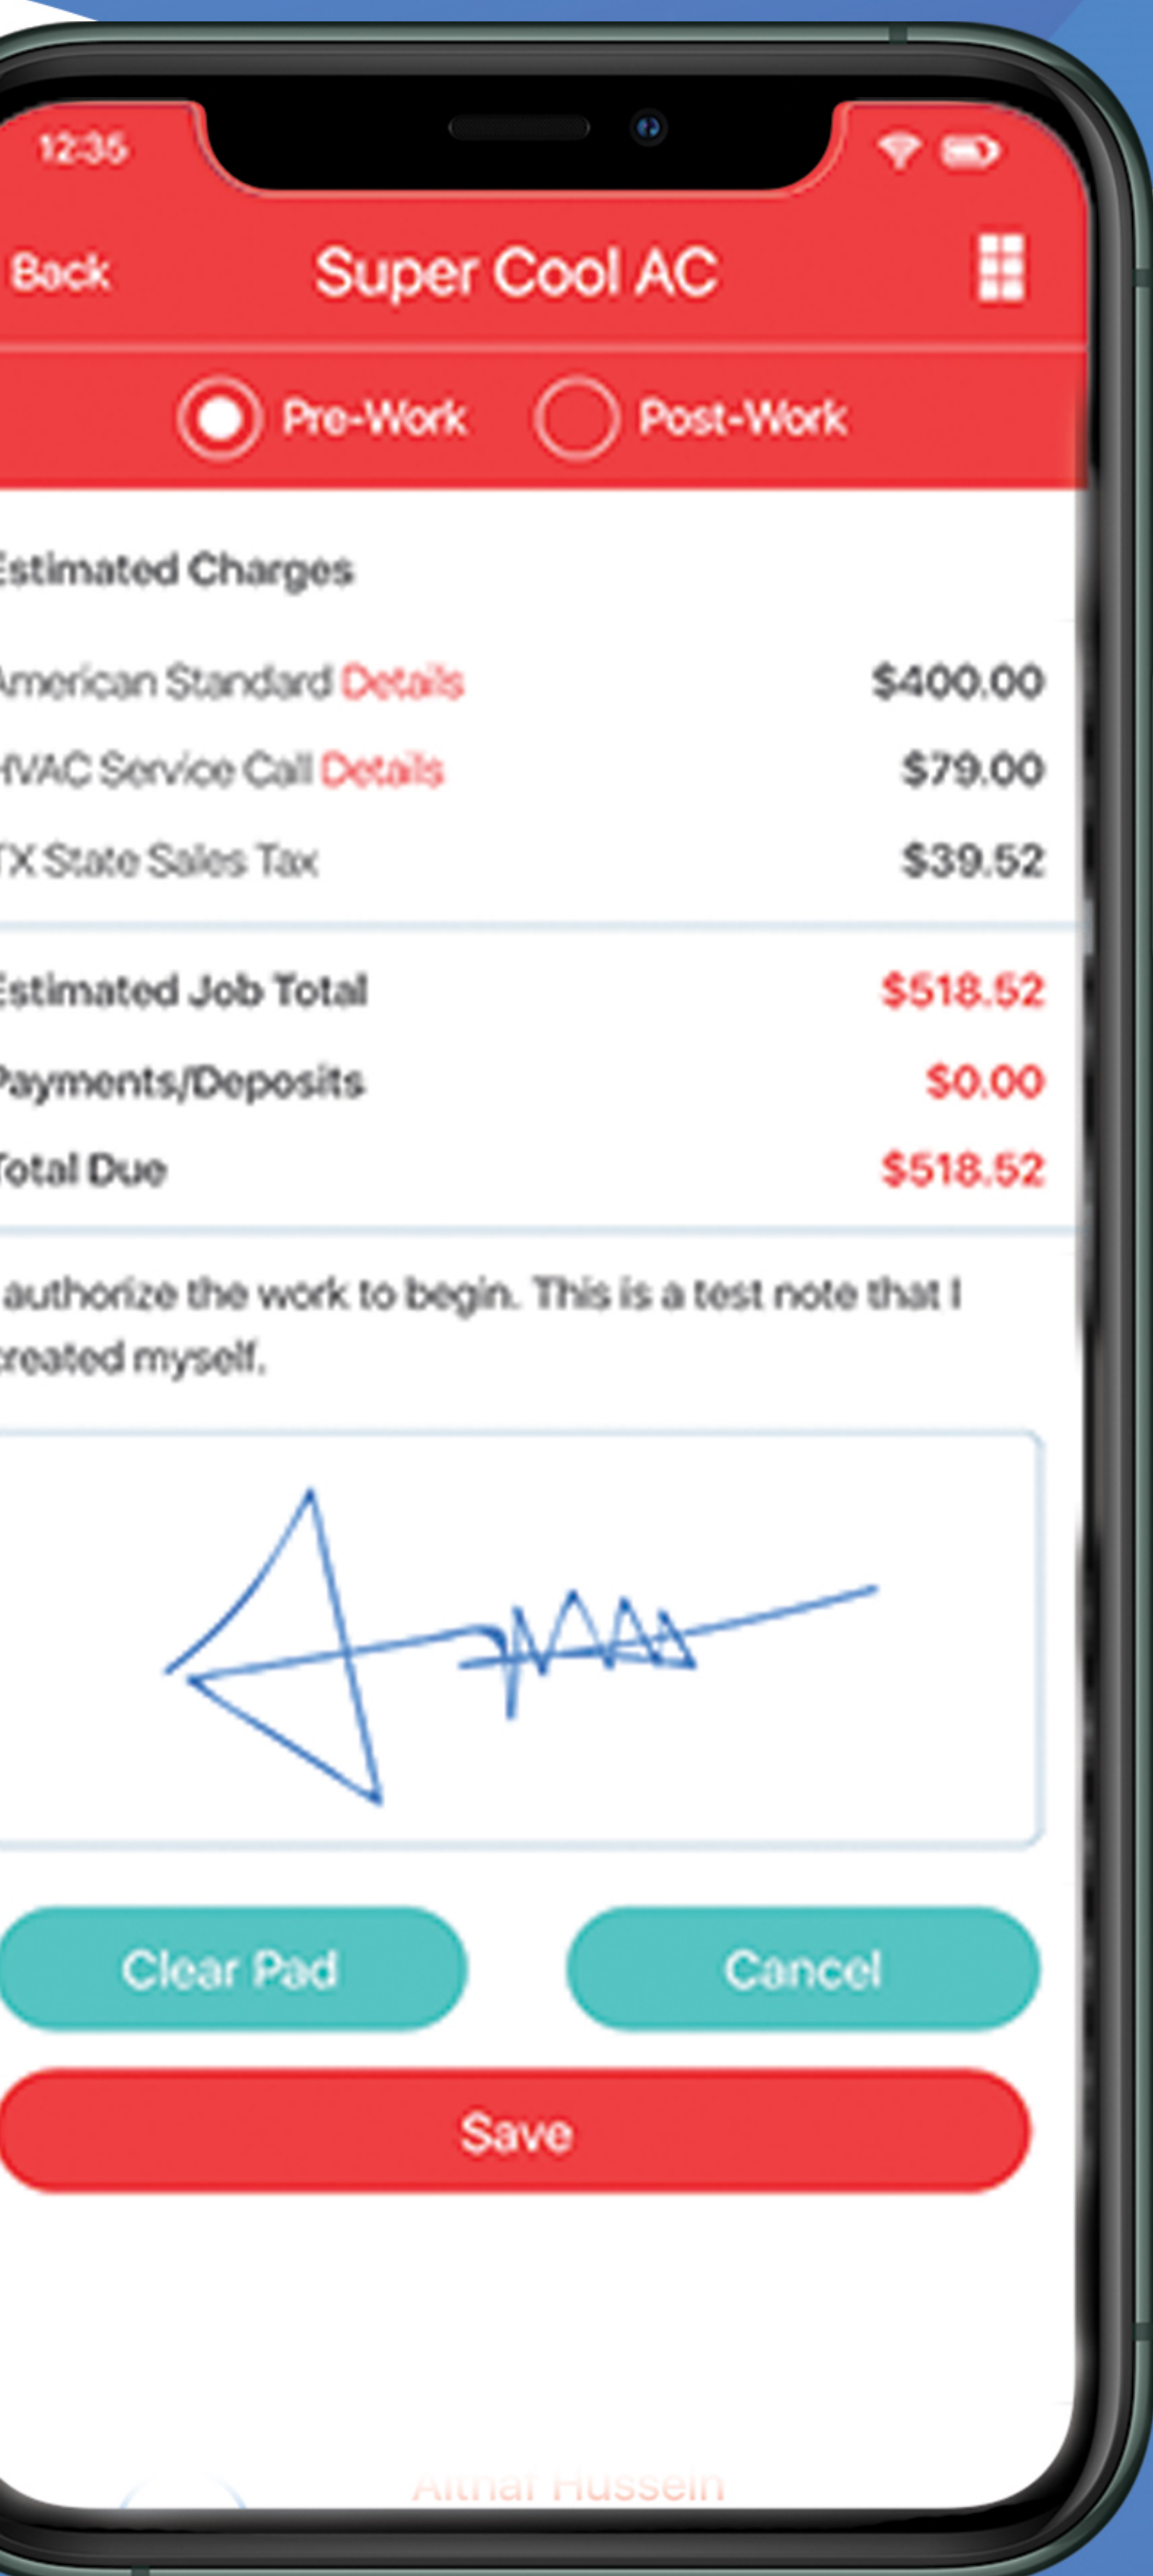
12:35

Back Super Cool AC

Pre-Work Post-Work

stimated Charges

merican Standard Details $400.00

IVAC Service Call Details $79.00

X State Sales Tax $39.52

stimated Job Total $518.52

ayments/Deposits $0.00

otal Due $518.52

authorize the work to begin. This is a test note that I reated myself.

Clear Pad

Cancel

Save

Althaf Hussein